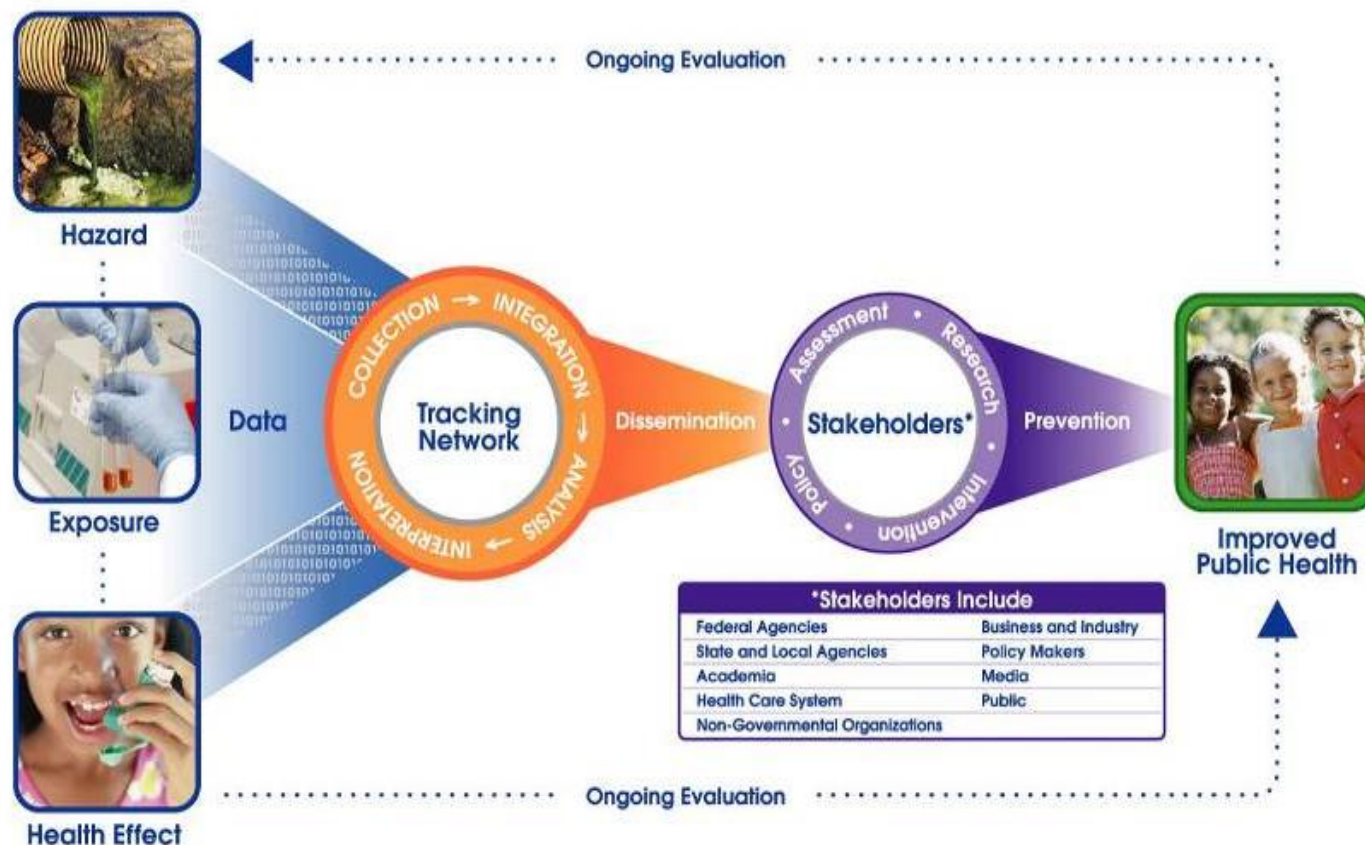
Ongoing Evaluation

Hazard

Exposure

Health Effect

Data

COLLECTION → INTEGRATION → ANALYSIS → INTERPRETATION

Tracking Network

Dissemination

Assessment • Research • Intervention • Policy •

Stakeholders*

Prevention

Improved Public Health

| *Stakeholders Include | |
|---|---|
| Federal Agencies | Business and Industry |
| State and Local Agencies | Policy Makers |
| Academia | Media |
| Health Care System | Public |
| Non-Governmental Organizations | |

Ongoing Evaluation